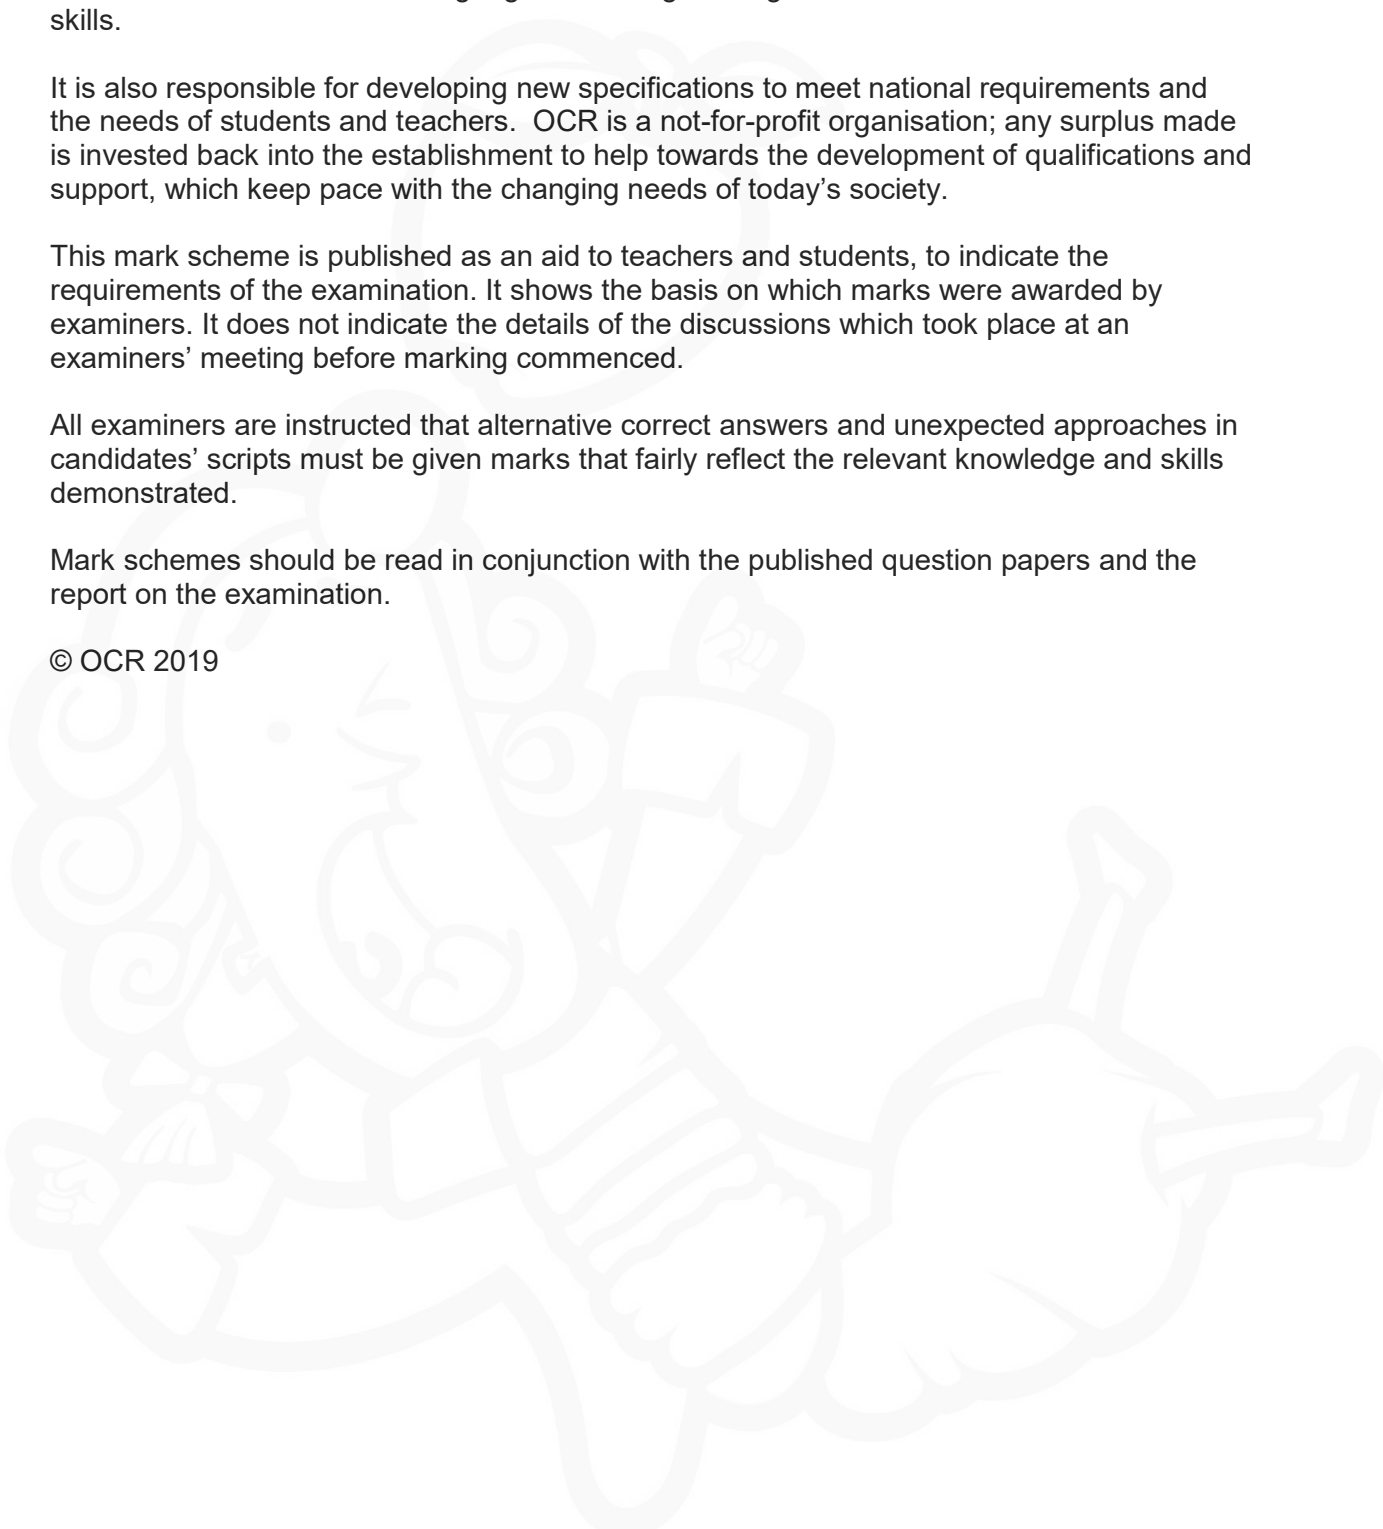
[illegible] skills.

It is also responsible for developing new specifications to meet national requirements and the needs of students and teachers. OCR is a not-for-profit organisation; any surplus made is invested back into the establishment to help towards the development of qualifications and support, which keep pace with the changing needs of today's society.

This mark scheme is published as an aid to teachers and students, to indicate the requirements of the examination. It shows the basis on which marks were awarded by examiners. It does not indicate the details of the discussions which took place at an examiners' meeting before marking commenced.

All examiners are instructed that alternative correct answers and unexpected approaches in candidates' scripts must be given marks that fairly reflect the relevant knowledge and skills demonstrated.

Mark schemes should be read in conjunction with the published question papers and the report on the examination.

© OCR 2019